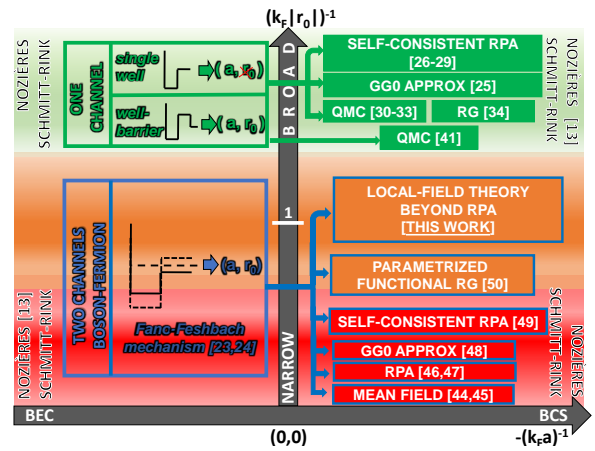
$(k_F|r_0|)^{-1}$

NOZIÈRES SCHMITT-RINK

ONE CHANNEL

single well

$(a, r_0)$

well-barrier

$(a, r_0)$

BROAD

SELF-CONSISTENT RPA [26-29]

GG0 APPROX [25]

QMC [30-33]

RG [34]

QMC [41]

NOZIÈRES [13] SCHMITT-RINK

1

TWO CHANNELS BOSON-FERMION

$(a, r_0)$

Fano-Feshbach mechanism [23,24]

LOCAL-FIELD THEORY BEYOND RPA [THIS WORK]

PARAMETRIZED FUNCTIONAL RG [50]

SELF-CONSISTENT RPA [49]

GG0 APPROX [48]

RPA [46,47]

MEAN FIELD [44,45]

NARROW

NOZIÈRES [13] SCHMITT-RINK

SCHMITT-RINK NOZIÈRES

BEC

BCS

(0,0)

$-(k_Fa)^{-1}$